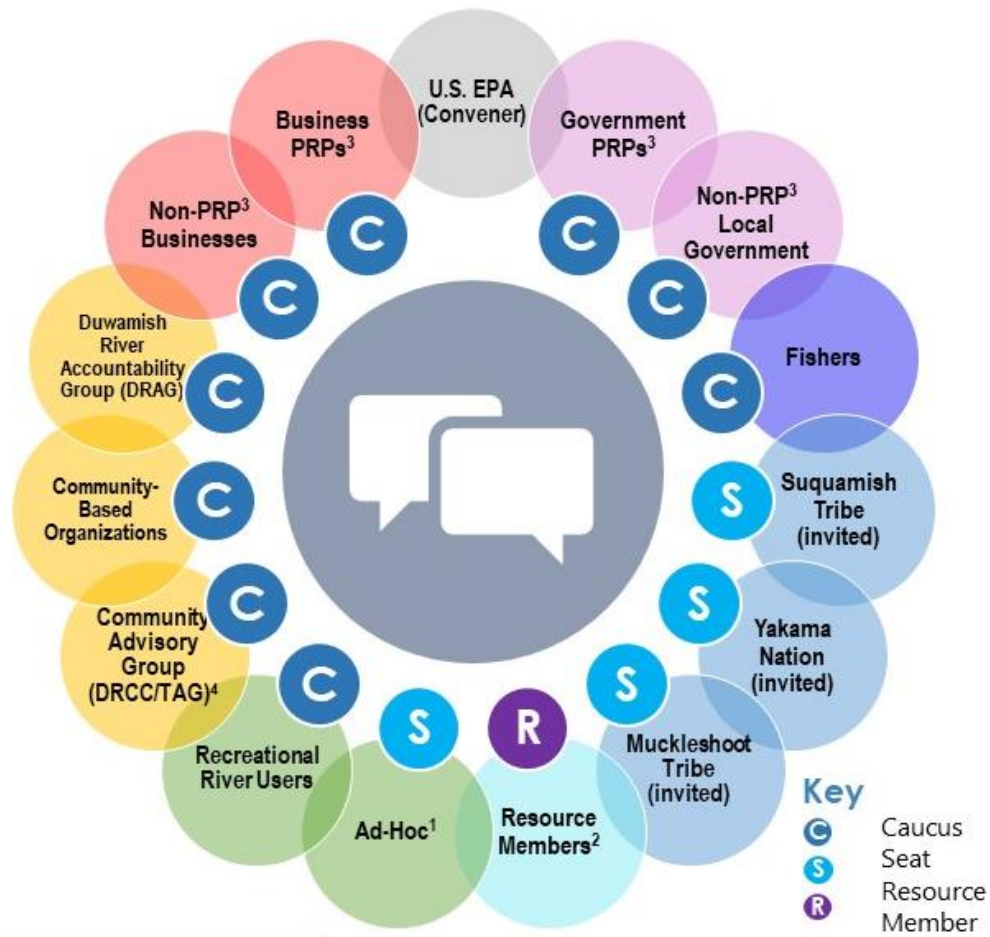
U.S. EPA (Convener)

Government PRPs$^3$

Non-PRP$^3$ Local Government

Fishers

Suquamish Tribe (invited)

Yakama Nation (invited)

Muckleshoot Tribe (invited)

Resource Members$^2$

Ad-Hoc$^1$

Recreational River Users

Community Advisory Group (DRCC/TAG)$^4$

Community-Based Organizations

Duwamish River Accountability Group (DRAG)

Non-PRP$^3$ Businesses

Business PRPs$^3$

C C C C C C C C C
S S S S
R

Key
C Caucus
S Seat
R Resource Member